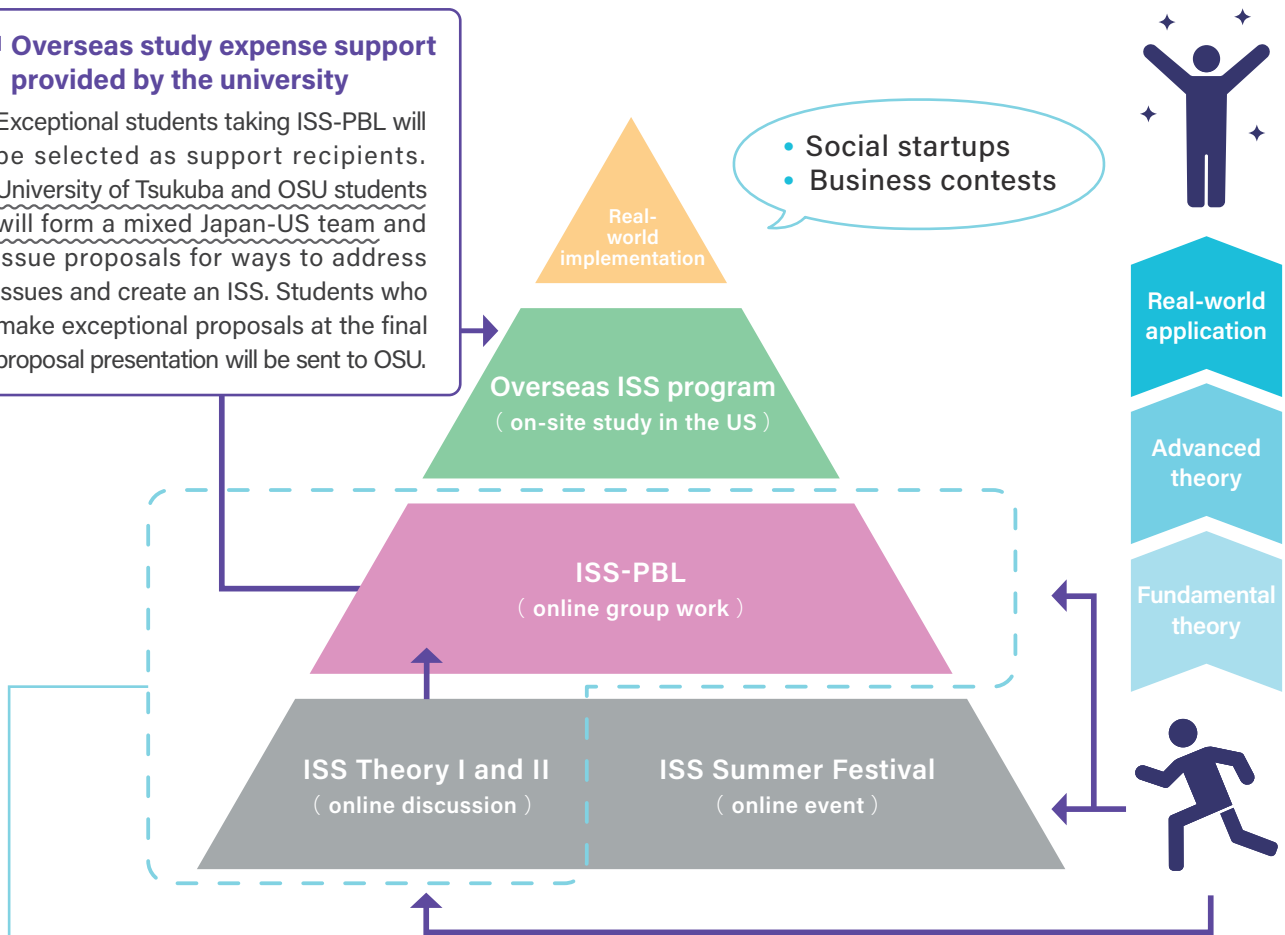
Overseas study expense support provided by the university

Exceptional students taking ISS-PBL will be selected as support recipients. University of Tsukuba and OSU students will form a mixed Japan-US team and issue proposals for ways to address issues and create an ISS. Students who make exceptional proposals at the final proposal presentation will be sent to OSU.

• Social startups
• Business contests

Real-world implementation

Overseas ISS program
( on-site study in the US )

ISS-PBL
( online group work )

ISS Theory I and II
( online discussion )

ISS Summer Festival
( online event )

Real-world application

Advanced theory

Fundamental theory